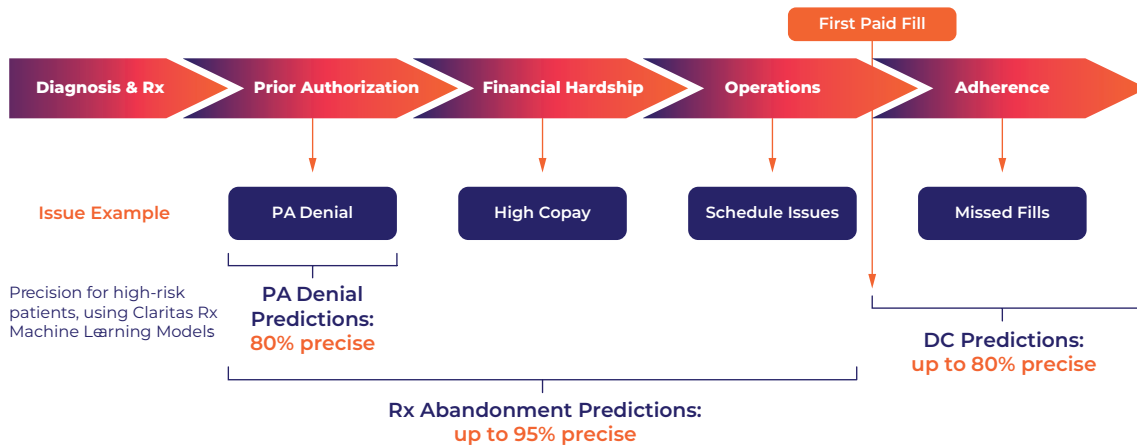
First Paid Fill

Diagnosis & Rx

Prior Authorization

Financial Hardship

Operations

Adherence

Issue Example

PA Denial

High Copay

Schedule Issues

Missed Fills

Precision for high-risk patients, using Claritas Rx Machine Learning Models

PA Denial Predictions: 80% precise

DC Predictions: up to 80% precise

Rx Abandonment Predictions: up to 95% precise